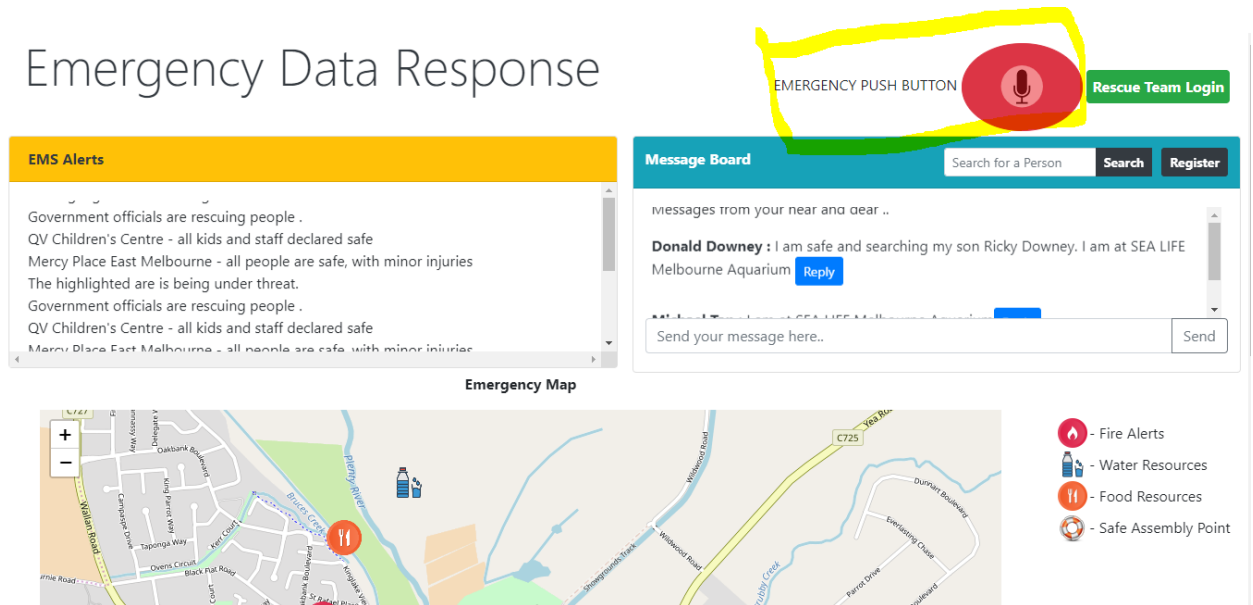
Emergency Data Response

EMERGENCY PUSH BUTTON

Rescue Team Login

EMS Alerts

Government officials are rescuing people .
QV Children's Centre - all kids and staff declared safe
Mercy Place East Melbourne - all people are safe, with minor injuries
The highlighted are is being under threat.
Government officials are rescuing people .
QV Children's Centre - all kids and staff declared safe
Mercy Place East Melbourne - all people are safe, with minor injuries

Message Board

Search for a Person

Search

Register

Messages from your near and dear ..

Donald Downey : I am safe and searching my son Ricky Downey. I am at SEA LIFE Melbourne Aquarium

Reply

Michael T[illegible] I am at SEA LIFE Melbourne Aquarium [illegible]

Send your message here..

Send

Emergency Map

+
−

C727
Oakbank Boulevard
Delegate Drive
King Parrot Way
Whittlesea Road
Campaspe Drive
Taponga Way
Kerr Court
Ovens Circuit
Black Flat Road
Kingsvale
Plenty River
Bruces Creek
Showgrounds Track
Willowood Road
Wildwood Road
C725
Yea Road
Dunnart Boulevard
Everlasting Chase
Parrot Drive
Boulevard
Scrubby Creek
St Rafael Place

- Fire Alerts
- Water Resources
- Food Resources
- Safe Assembly Point